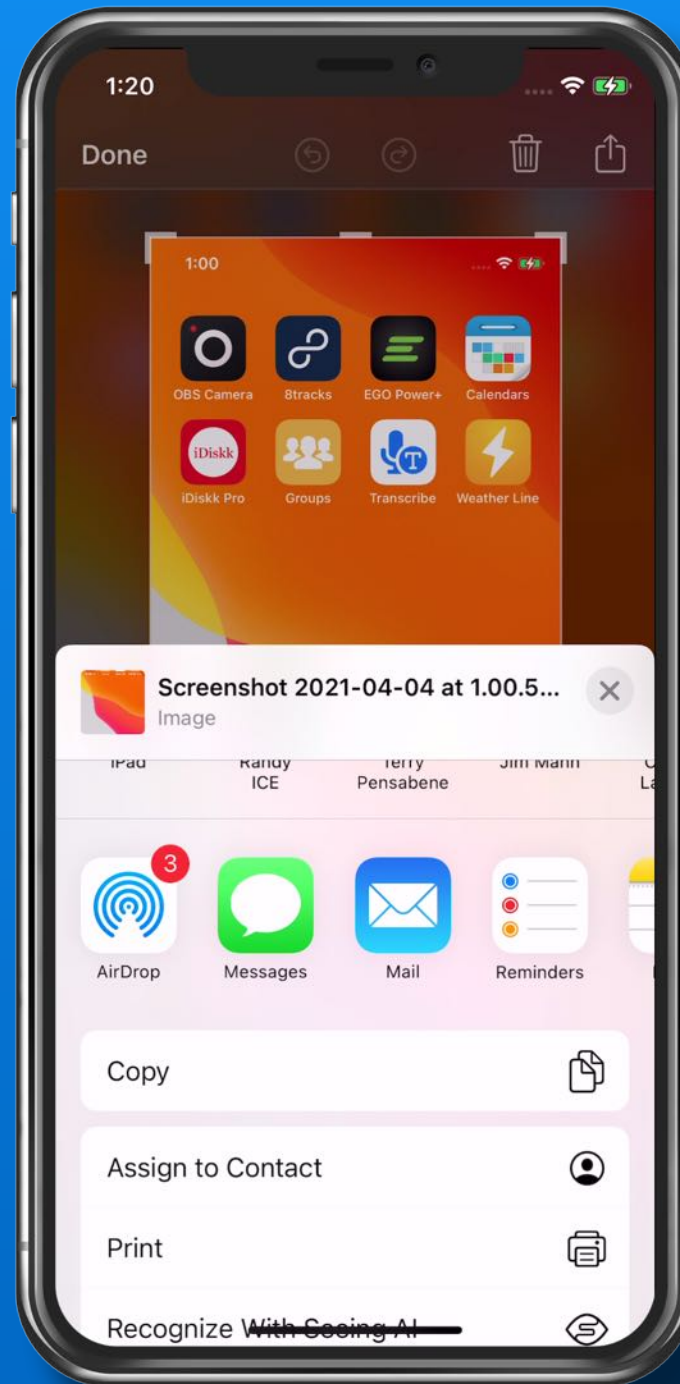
1:20

Done

1:00

OBS Camera
8tracks
EGO Power+
Calendars
iDiskk
iDiskk Pro
Groups
Transcribe
Weather Line

Screenshot 2021-04-04 at 1.00.5...
Image

iPad
Randy ICE
Terry Pensabene
Jim Mann
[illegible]

3
AirDrop
Messages
Mail
Reminders

Copy

Assign to Contact

Print

Recognize With Seeing AI